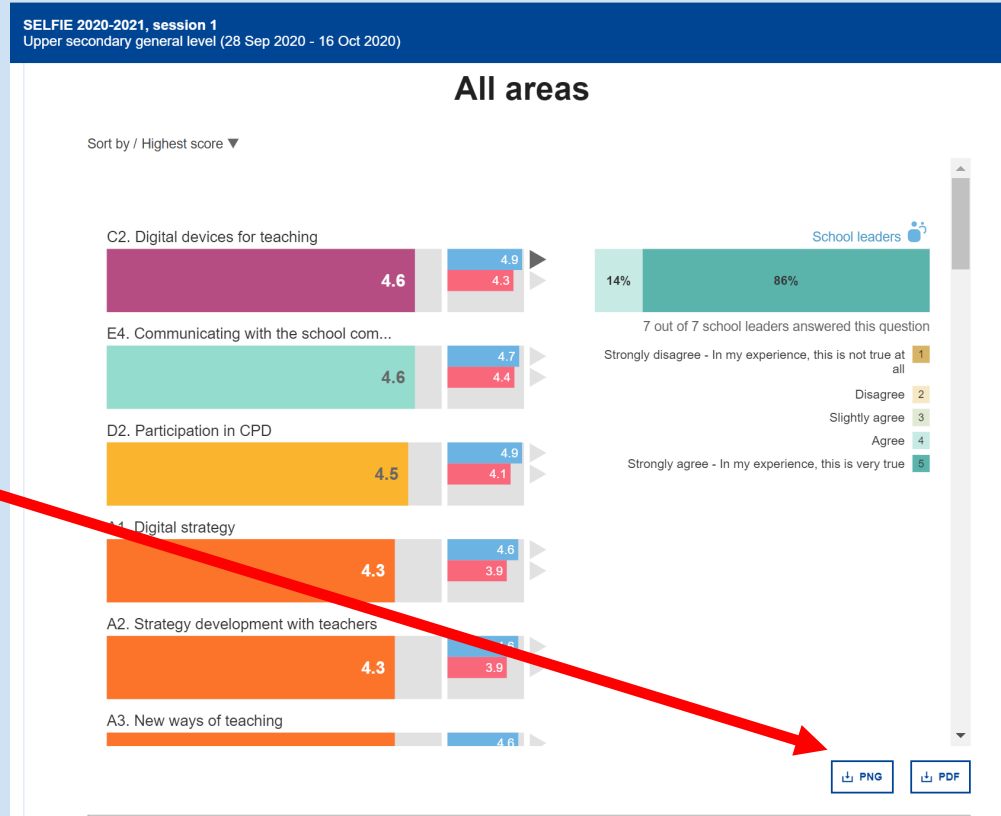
SELFIE 2020-2021, session 1
Upper secondary general level (28 Sep 2020 - 16 Oct 2020)

All areas

Sort by / Highest score ▼

C2. Digital devices for teaching
4.6
4.9
4.3

E4. Communicating with the school com...
4.6
4.7
4.4

D2. Participation in CPD
4.5
4.9
4.1

A1. Digital strategy
4.3
4.6
3.9

A2. Strategy development with teachers
4.3
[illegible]
3.9

A3. New ways of teaching
4.6

School leaders

14%
86%

7 out of 7 school leaders answered this question

Strongly disagree - In my experience, this is not true at all 1
Disagree 2
Slightly agree 3
Agree 4
Strongly agree - In my experience, this is very true 5

PNG
PDF